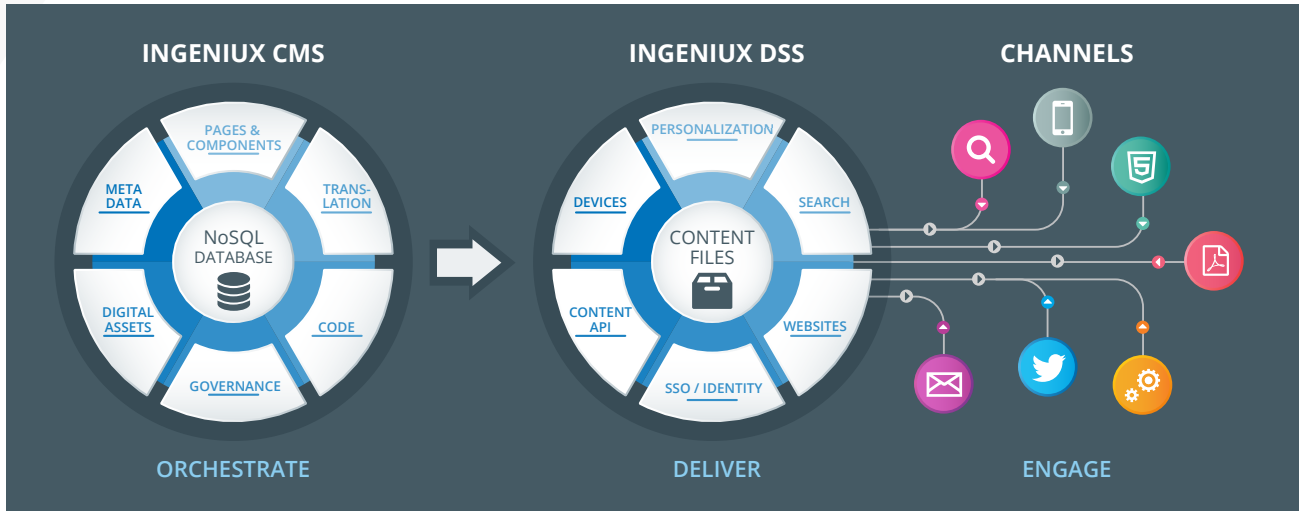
INGENIUX CMS

PAGES & COMPONENTS

META DATA

TRANSLATION

NoSQL DATABASE

DIGITAL ASSETS

CODE

GOVERNANCE

ORCHESTRATE

INGENIUX DSS

PERSONALIZATION

DEVICES

SEARCH

CONTENT FILES

CONTENT API

WEBSITES

SSO / IDENTITY

DELIVER

CHANNELS

ENGAGE